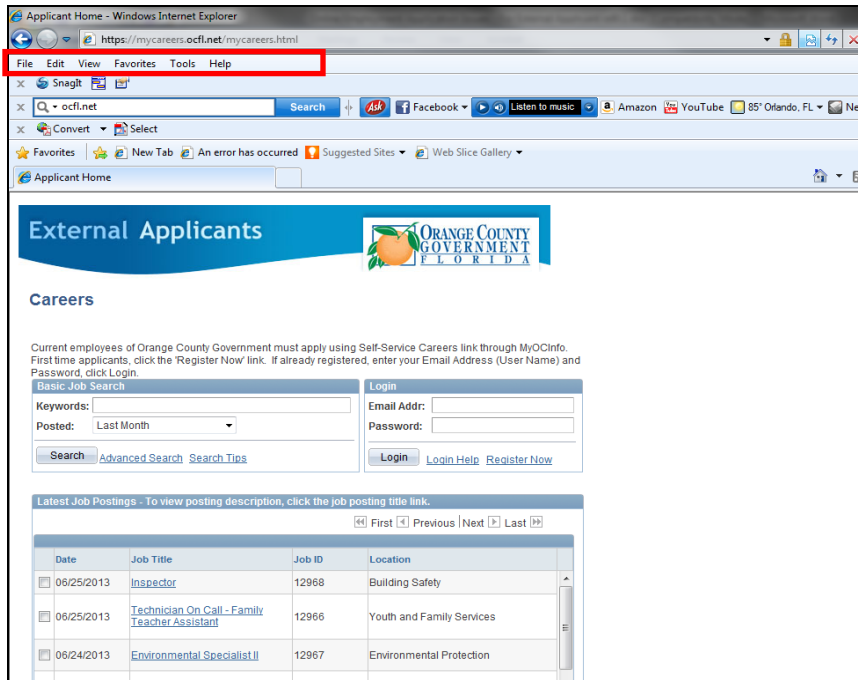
Applicant Home - Windows Internet Explorer

https://mycareers.ocfl.net/mycareers.html

File Edit View Favorites Tools Help

SnagIt

ocfl.net Search

Ask Facebook Listen to music Amazon YouTube 85° Orlando, FL Ne

Convert Select

Favorites New Tab An error has occurred Suggested Sites Web Slice Gallery

Applicant Home

External Applicants

ORANGE COUNTY GOVERNMENT FLORIDA

Careers

Current employees of Orange County Government must apply using Self-Service Careers link through MyOCInfo. First time applicants, click the 'Register Now' link. If already registered, enter your Email Address (User Name) and Password, click Login.

Basic Job Search

Keywords:

Posted: Last Month

Search Advanced Search Search Tips

Login

Email Addr:

Password:

Login Login Help Register Now

Latest Job Postings - To view posting description, click the job posting title link.

First Previous Next Last

| Date | Job Title | Job ID | Location |
|---|---|---|---|
| 06/25/2013 | Inspector | 12968 | Building Safety |
| 06/25/2013 | Technician On Call - Family Teacher Assistant | 12966 | Youth and Family Services |
| 06/24/2013 | Environmental Specialist II | 12967 | Environmental Protection |